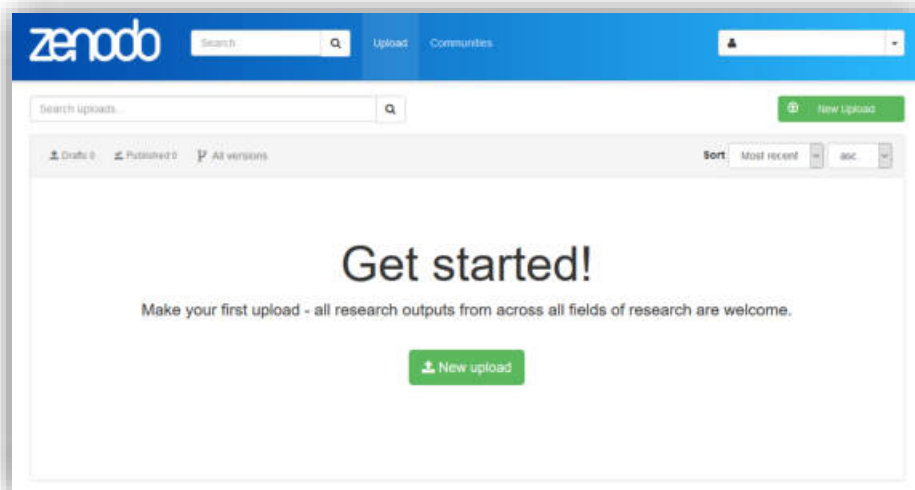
zenodo

Search

Upload Communities

Search uploads...

New Upload

Drafts 0 Published 0 All versions

Sort Most recent asc.

Get started!

Make your first upload - all research outputs from across all fields of research are welcome.

New upload